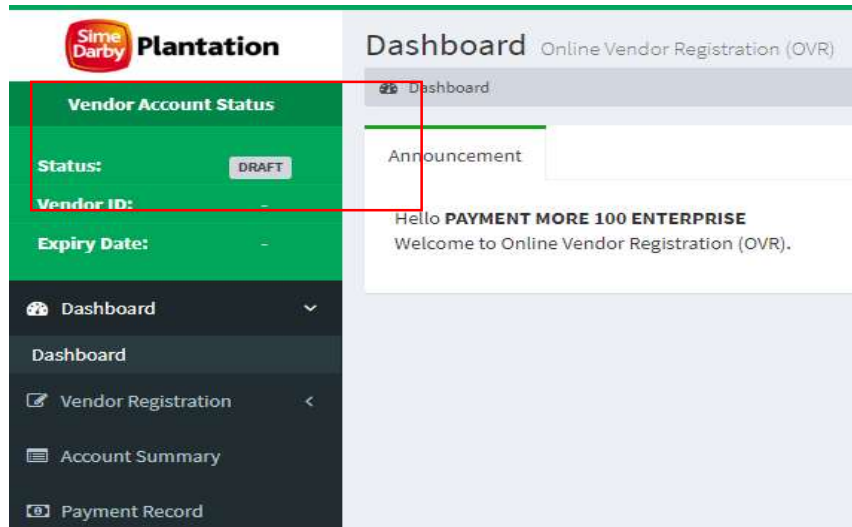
Sime Darby Plantation

Dashboard Online Vendor Registration (OVR)

Dashboard

Vendor Account Status

Status: DRAFT

Vendor ID: -

Expiry Date: -

Announcement

Hello **PAYMENT MORE 100 ENTERPRISE**
Welcome to Online Vendor Registration (OVR).

Dashboard

Dashboard

Vendor Registration

Account Summary

Payment Record